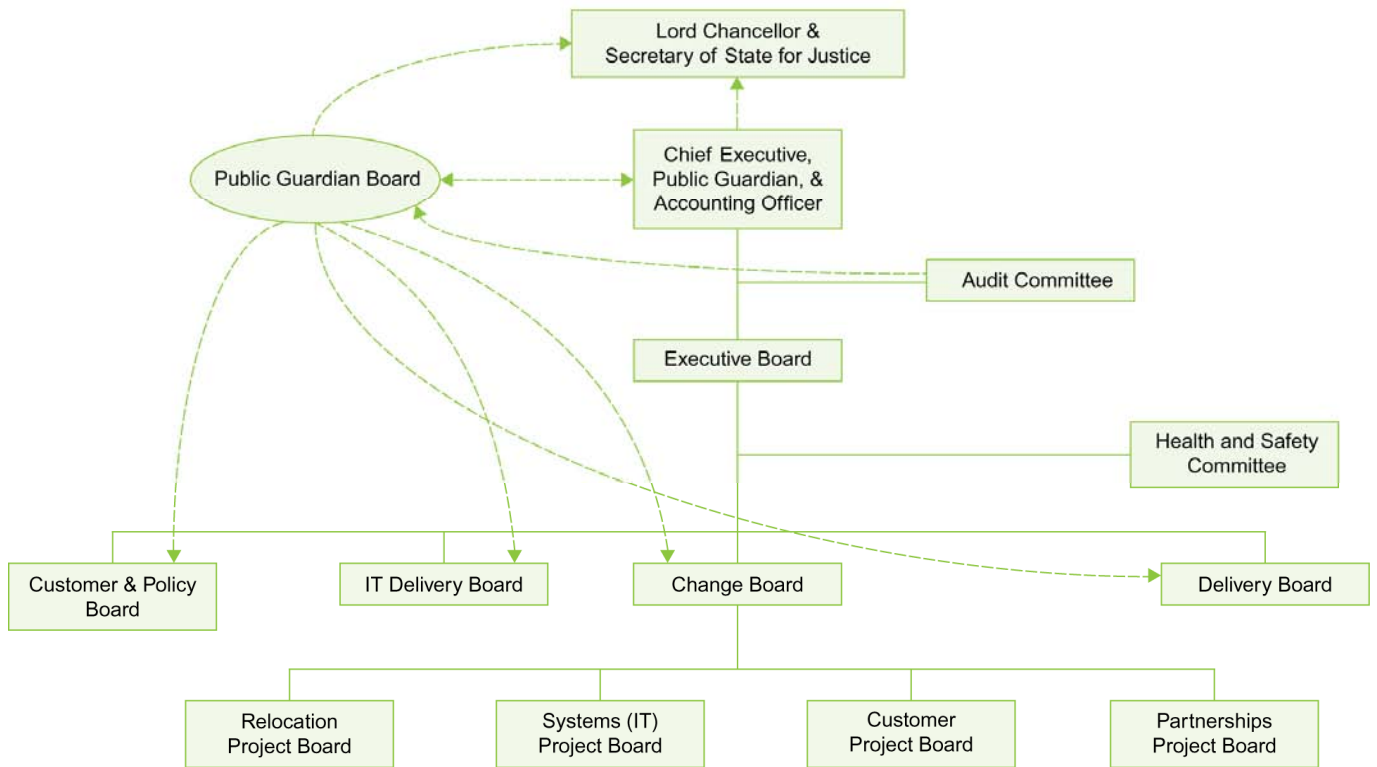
Lord Chancellor & Secretary of State for Justice

Public Guardian Board

Chief Executive, Public Guardian, & Accounting Officer

Audit Committee

Executive Board

Health and Safety Committee

Customer & Policy Board

IT Delivery Board

Change Board

Delivery Board

Relocation Project Board

Systems (IT) Project Board

Customer Project Board

Partnerships Project Board